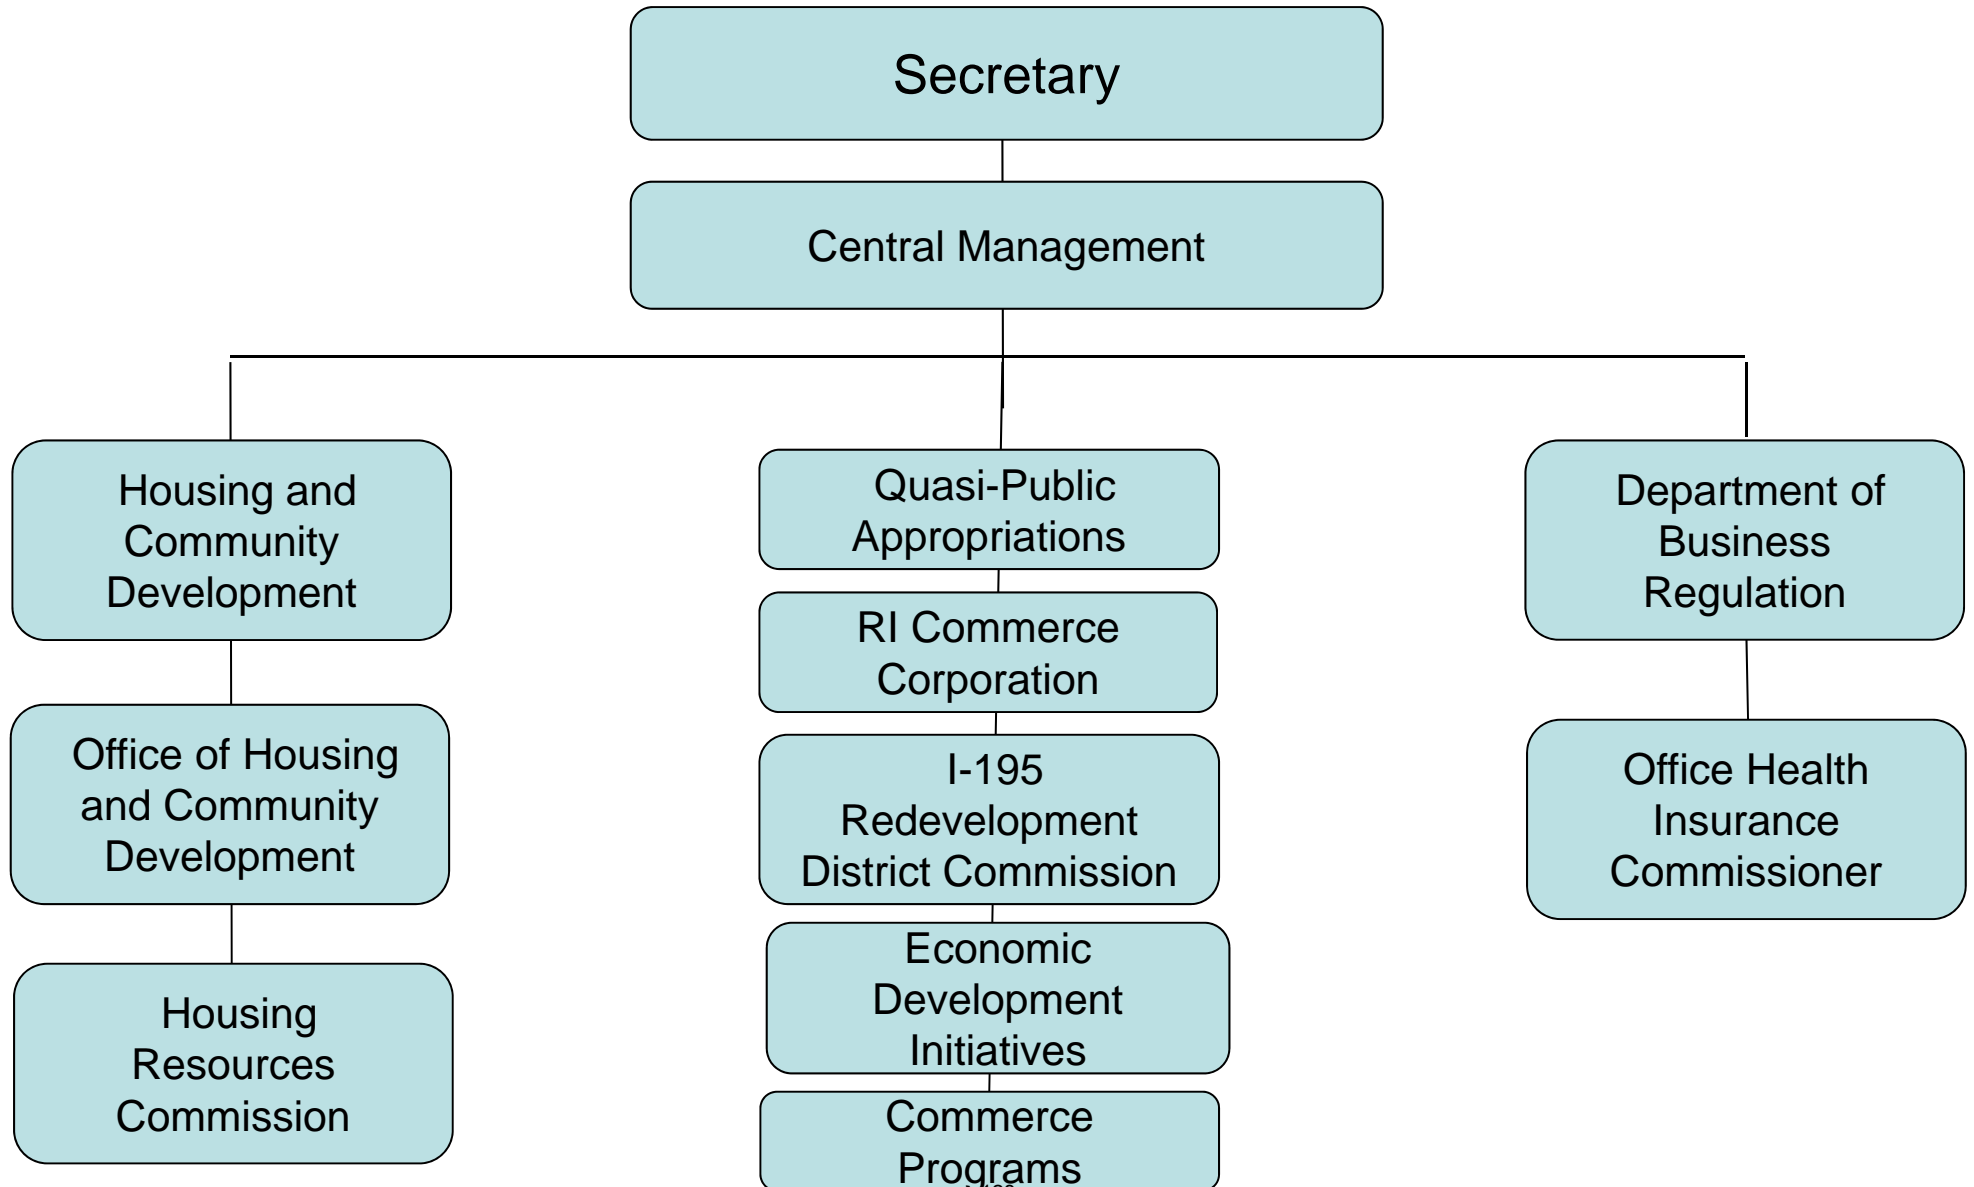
Secretary

Central Management

Housing and Community Development

Office of Housing and Community Development

Housing Resources Commission

Quasi-Public Appropriations

RI Commerce Corporation

I-195 Redevelopment District Commission

Economic Development Initiatives

Commerce Programs

Department of Business Regulation

Office Health Insurance Commissioner